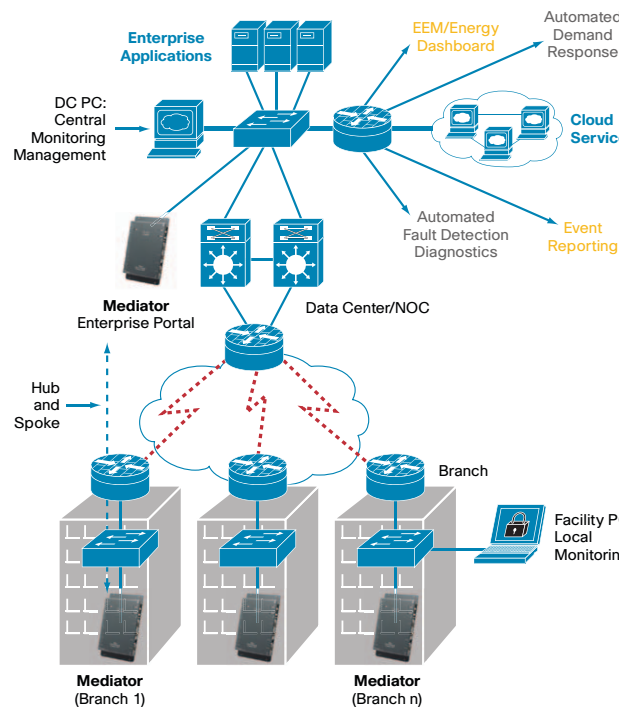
Enterprise Applications

EEM/Energy Dashboard

Automated Demand Response

DC PC: Central Monitoring Management

Cloud Service

Automated Fault Detection Diagnostics

Event Reporting

Mediator Enterprise Portal

Data Center/NOC

Hub and Spoke

Branch

Facility P Local Monitoring

Mediator (Branch 1)

Mediator (Branch n)